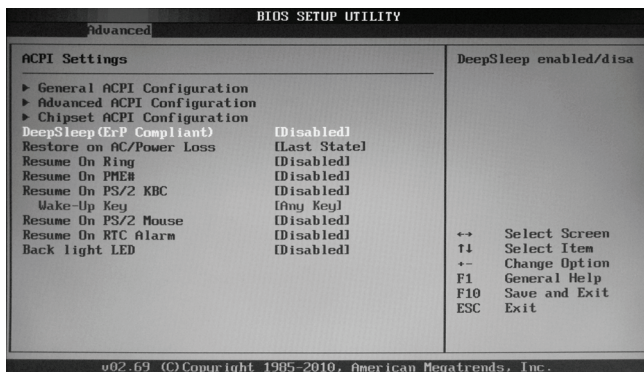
BIOS SETUP UTILITY

Advanced

ACPI Settings

▶ General ACPI Configuration
▶ Advanced ACPI Configuration
▶ Chipset ACPI Configuration

| | |
|---|---|
| DeepSleep(ErP Compliant) | [Disabled] |
| Restore on AC/Power Loss | [Last State] |
| Resume On Ring | [Disabled] |
| Resume On PME# | [Disabled] |
| Resume On PS/2 KBC | [Disabled] |
| Wake-Up Key | [Any Key] |
| Resume On PS/2 Mouse | [Disabled] |
| Resume On RTC Alarm | [Disabled] |
| Back light LED | [Disabled] |

DeepSleep enabled/disa

↔ Select Screen
↑↓ Select Item
+- Change Option
F1 General Help
F10 Save and Exit
ESC Exit

v02.69 (C)Copyright 1985-2010, American Megatrends, Inc.